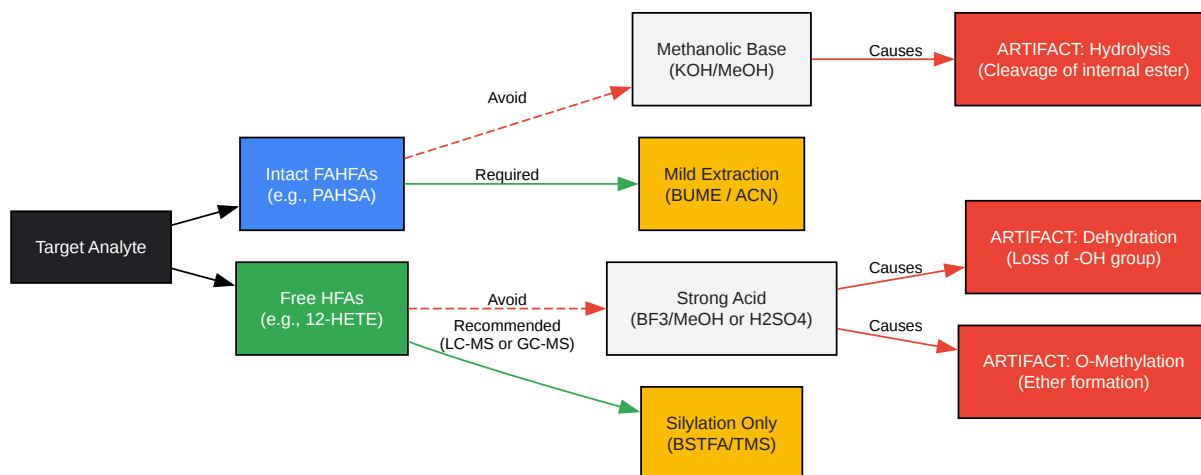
Target Analyte

Intact FAHFAs
(e.g., PAHSA)

Avoid

Methanolic Base
(KOH/MeOH)

Causes

ARTIFACT: Hydrolysis
(Cleavage of internal ester)

Required

Mild Extraction
(BUME / ACN)

Free HFAs
(e.g., 12-HETE)

Avoid

Strong Acid
(BF3/MeOH or H2SO4)

Causes

ARTIFACT: Dehydration
(Loss of -OH group)

Causes

ARTIFACT: O-Methylation
(Ether formation)

Recommended
(LC-MS or GC-MS)

Silylation Only
(BSTFA/TMS)